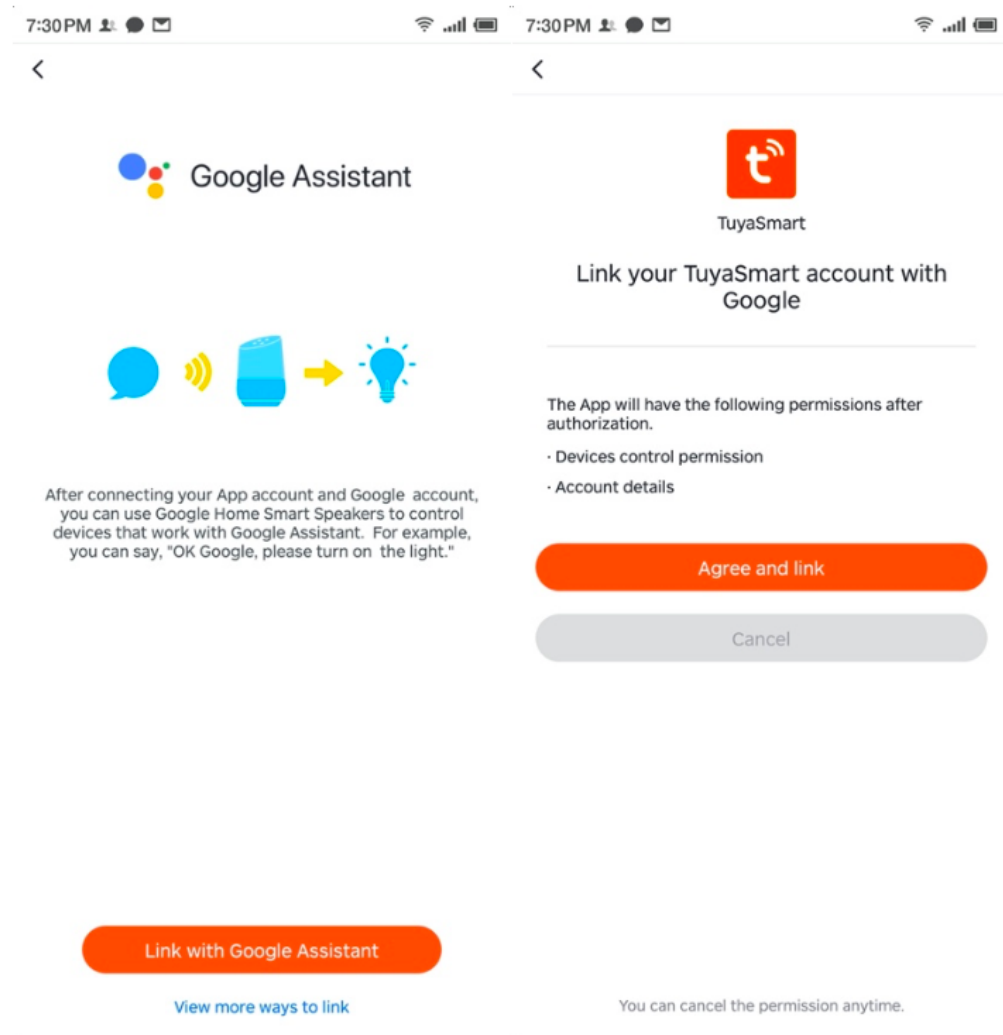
7:30PM

<

Google Assistant

After connecting your App account and Google account, you can use Google Home Smart Speakers to control devices that work with Google Assistant. For example, you can say, "OK Google, please turn on the light."

Link with Google Assistant

View more ways to link

7:30PM

<

TuyaSmart

Link your TuyaSmart account with Google

The App will have the following permissions after authorization.

· Devices control permission

· Account details

Agree and link

Cancel

You can cancel the permission anytime.